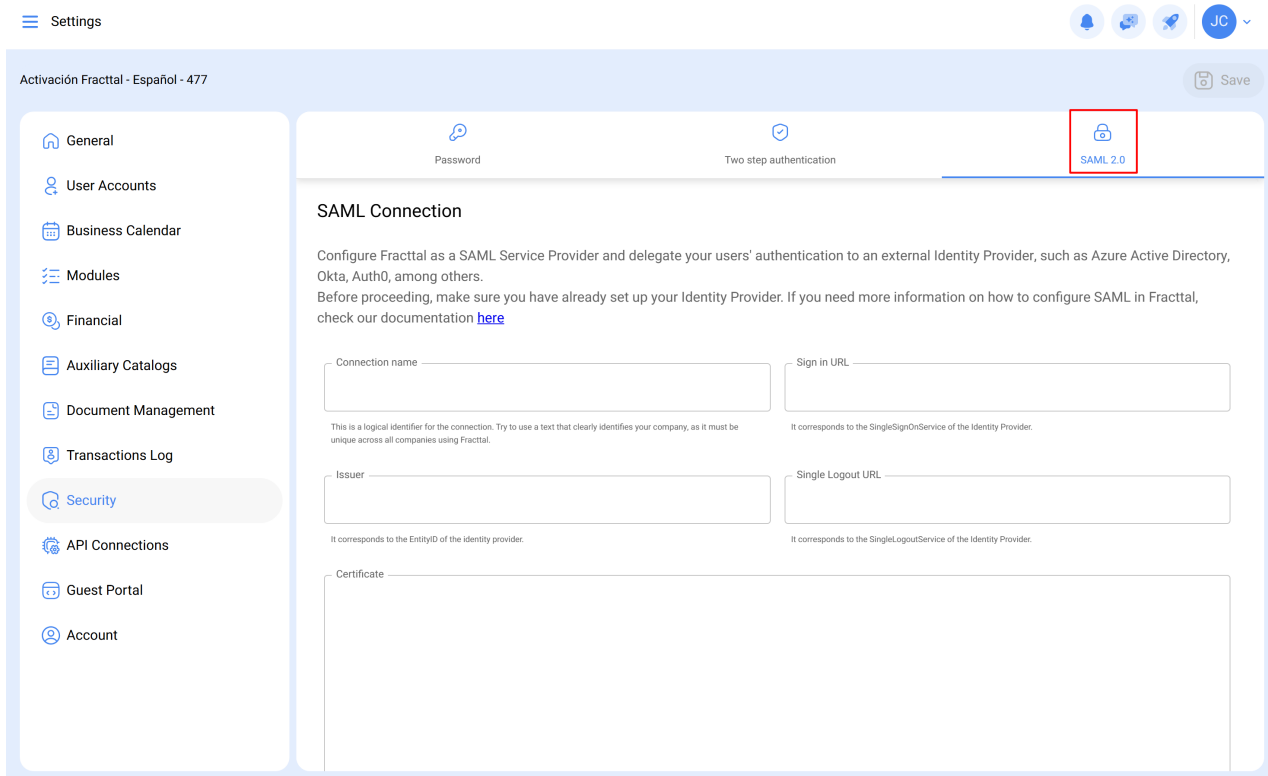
Settings

JC

Activación Fracttal - Español - 477

Save

General
User Accounts
Business Calendar
Modules
Financial
Auxiliary Catalogs
Document Management
Transactions Log
Security
API Connections
Guest Portal
Account

Password
Two step authentication
SAML 2.0

SAML Connection

Configure Fracttal as a SAML Service Provider and delegate your users' authentication to an external Identity Provider, such as Azure Active Directory, Okta, Auth0, among others.
Before proceeding, make sure you have already set up your Identity Provider. If you need more information on how to configure SAML in Fracttal, check our documentation here

Connection name

This is a logical identifier for the connection. Try to use a text that clearly identifies your company, as it must be unique across all companies using Fracttal.

Sign in URL

It corresponds to the SingleSignOnService of the Identity Provider.

Issuer

It corresponds to the EntityID of the identity provider.

Single Logout URL

It corresponds to the SingleLogoutService of the Identity Provider.

Certificate